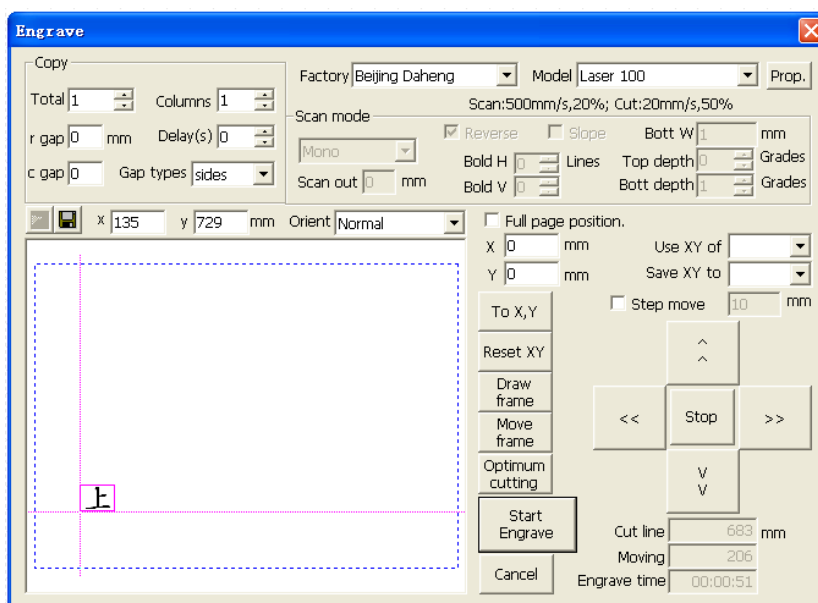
Engrave

Copy
Total 1
Columns 1
r gap 0 mm
Delay(s) 0
c gap 0
Gap types sides

Factory Beijing Daheng
Model Laser 100
Prop.
Scan:500mm/s,20%; Cut:20mm/s,50%

Scan mode
Mono
Reverse
Slope
Bott W 1 mm
Bold H 0 Lines
Top depth 0 Grades
Scan out 0 mm
Bold V 0
Bott depth 1 Grades

x 135 y 729 mm Orient Normal

Full page position.
X 0 mm
Use XY of
Y 0 mm
Save XY to
To X,Y
Step move 10 mm
Reset XY
^ ^
Draw frame
<<
Stop
>>
Move frame
Optimum cutting
V V
Start Engrave
Cut line 683 mm
Moving 206
Cancel
Engrave time 00:00:51

上